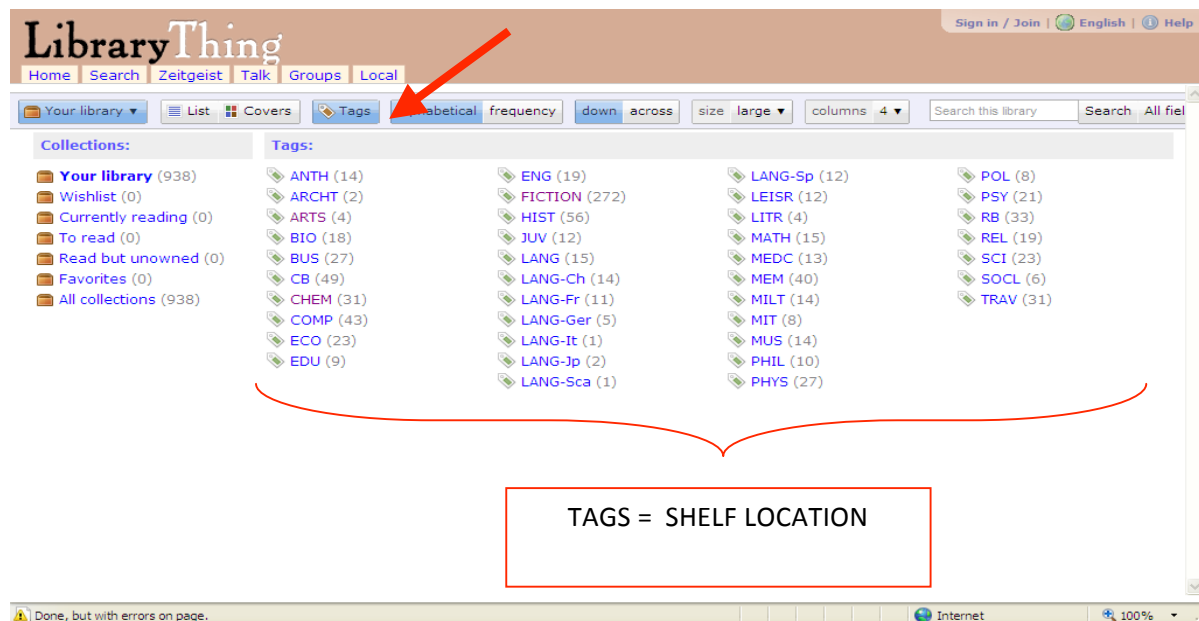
LibraryThing

Home Search Zeitgeist Talk Groups Local

Sign in / Join | English | Help

Your library ▾ List Covers Tags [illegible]phabetical frequency down across size large ▾ columns 4 ▾ Search this library Search All fiel

Collections:

Your library (938)
Wishlist (0)
Currently reading (0)
To read (0)
Read but unowned (0)
Favorites (0)
All collections (938)

Tags:

ANTH (14)
ARCHT (2)
ARTS (4)
BIO (18)
BUS (27)
CB (49)
CHEM (31)
COMP (43)
ECO (23)
EDU (9)

ENG (19)
FICTION (272)
HIST (56)
JUV (12)
LANG (15)
LANG-Ch (14)
LANG-Fr (11)
LANG-Ger (5)
LANG-It (1)
LANG-Jp (2)
LANG-Sca (1)

LANG-Sp (12)
LEISR (12)
LITR (4)
MATH (15)
MEDC (13)
MEM (40)
MILT (14)
MIT (8)
MUS (14)
PHIL (10)
PHYS (27)

POL (8)
PSY (21)
RB (33)
REL (19)
SCI (23)
SOCL (6)
TRAV (31)

TAGS = SHELF LOCATION

Done, but with errors on page.

Internet

100%